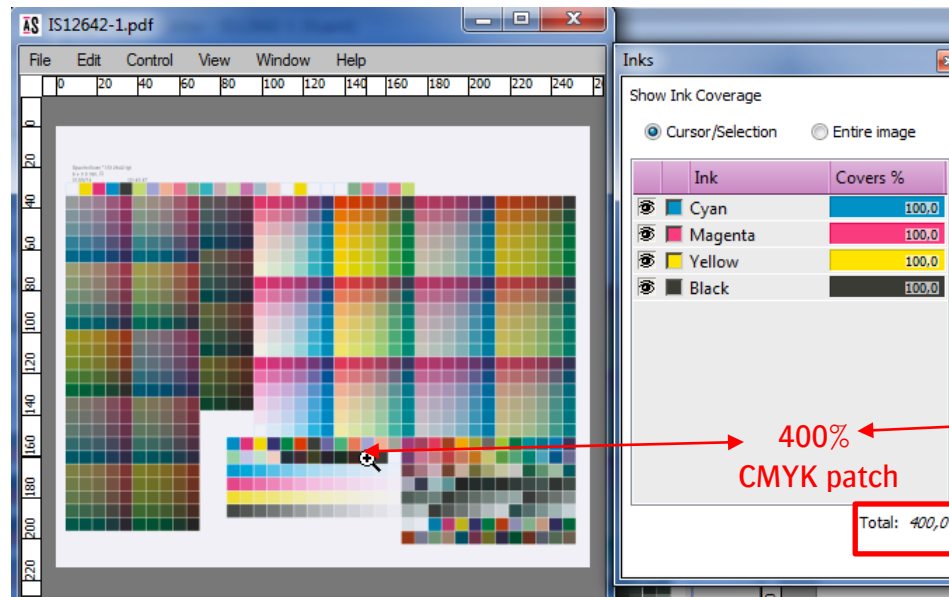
IS12642-1.pdf

File Edit Control View Window Help

0 20 40 60 80 100 120 140 160 180 200 220 240 2

0 20 40 60 80 100 120 140 160 180 200 220

Inks

Show Ink Coverage

Cursor/Selection Entire image

| Ink | Covers % |
|---|---|
| Cyan | 100,0 |
| Magenta | 100,0 |
| Yellow | 100,0 |
| Black | 100,0 |

400%
CMYK patch

Total: 400,0